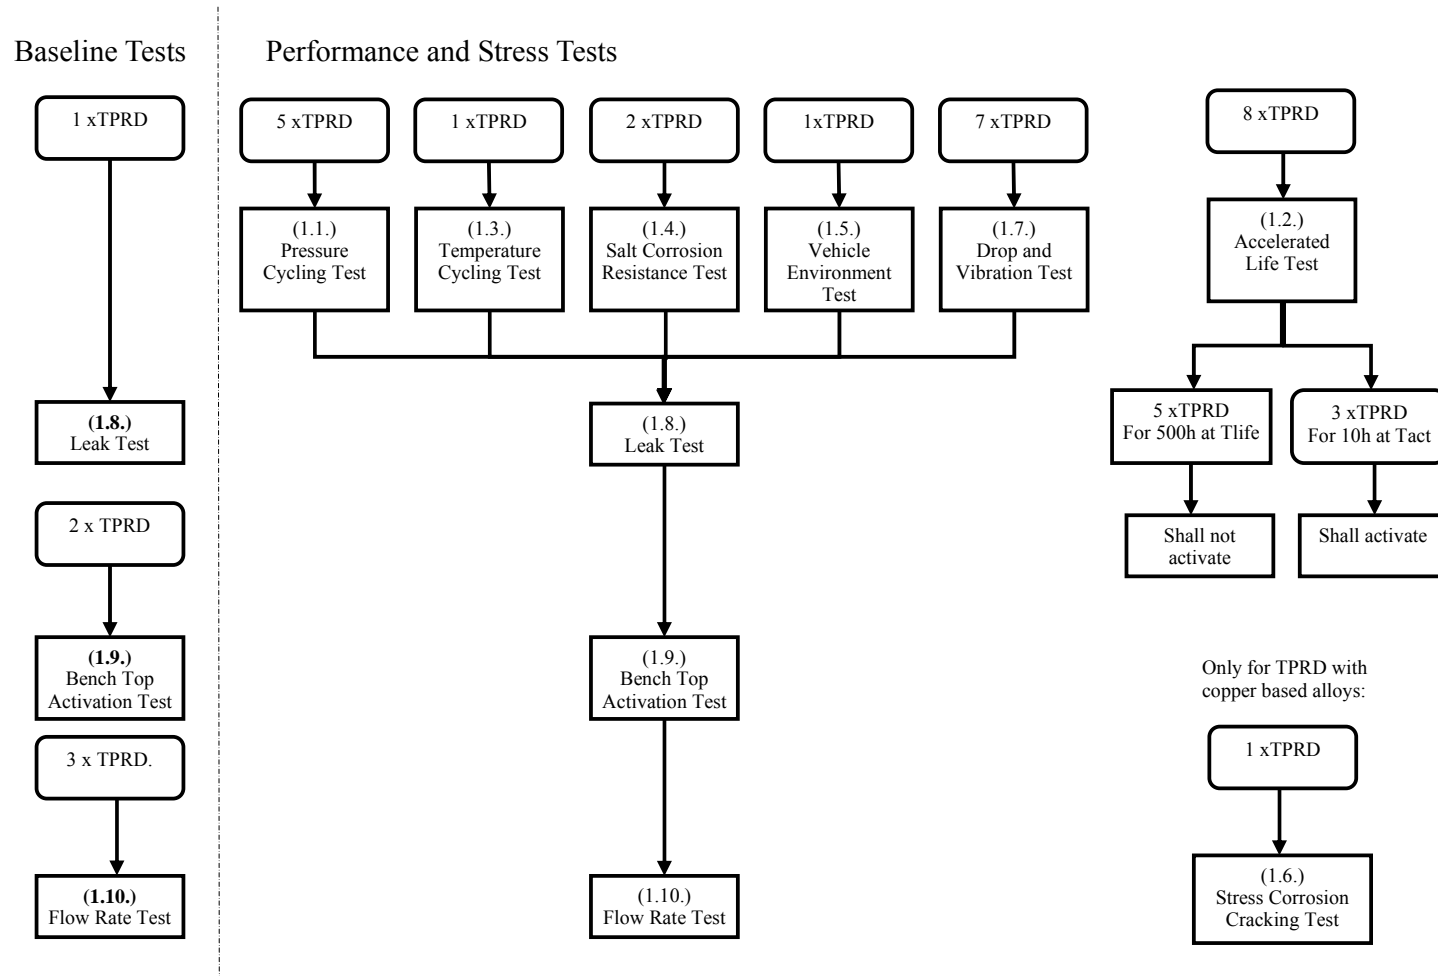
Baseline Tests

1 xTPRD

(1.8.)
Leak Test

2 x TPRD

(1.9.)
Bench Top Activation Test

3 x TPRD.

(1.10.)
Flow Rate Test

Performance and Stress Tests

5 xTPRD

(1.1.)
Pressure Cycling Test

1 xTPRD

(1.3.)
Temperature Cycling Test

2 xTPRD

(1.4.)
Salt Corrosion Resistance Test

1xTPRD

(1.5.)
Vehicle Environment Test

7 xTPRD

(1.7.)
Drop and Vibration Test

(1.8.)
Leak Test

(1.9.)
Bench Top Activation Test

(1.10.)
Flow Rate Test

8 xTPRD

(1.2.)
Accelerated Life Test

5 xTPRD
For 500h at Tlife

3 xTPRD
For 10h at Tact

Shall not activate

Shall activate

Only for TPRD with copper based alloys:

1 xTPRD

(1.6.)
Stress Corrosion Cracking Test